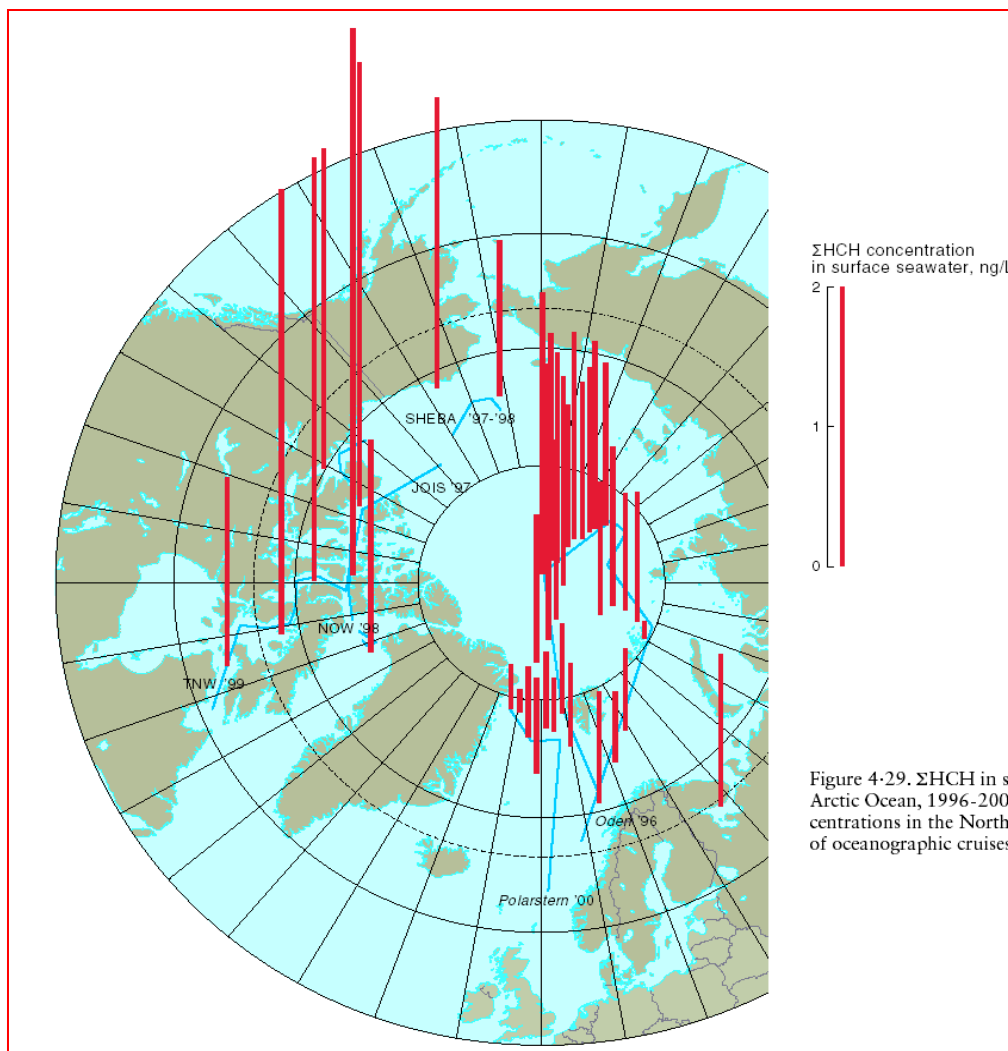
ΣHCH concentration in surface seawater, ng/l

2

1

0

SHEBA '97-'98

JOIS '97

NOW '98

TNW '99

Oden '96

Polarstern '00

Figure 4·29. ΣHCH in s
Arctic Ocean, 1996-200
centrations in the North
of oceanographic cruises